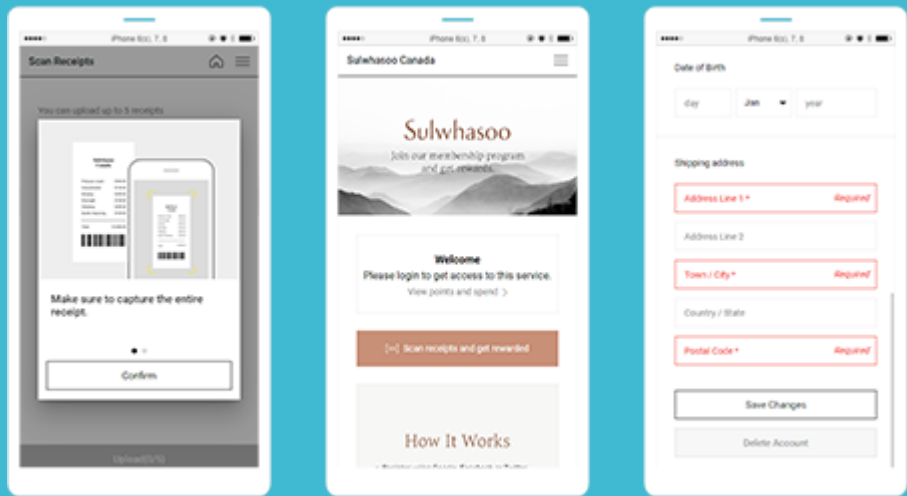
iPhone 6(s), 7, 8

Scan Receipts

You can upload up to 5 receipts

Make sure to capture the entire receipt.

Confirm

Upload(0/5)

iPhone 6(s), 7, 8

Sulwhasoo Canada

Sulwhasoo

Join our membership program and get rewards.

Welcome

Please login to get access to this service.

View points and spend >

Scan receipts and get rewarded

How It Works

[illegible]

iPhone 6(s), 7, 8

Date of Birth

day

Jan

year

Shipping address

Address Line 1 *

Required

Address Line 2

Town / City *

Required

Country / State

Postal Code *

Required

Save Changes

Delete Account